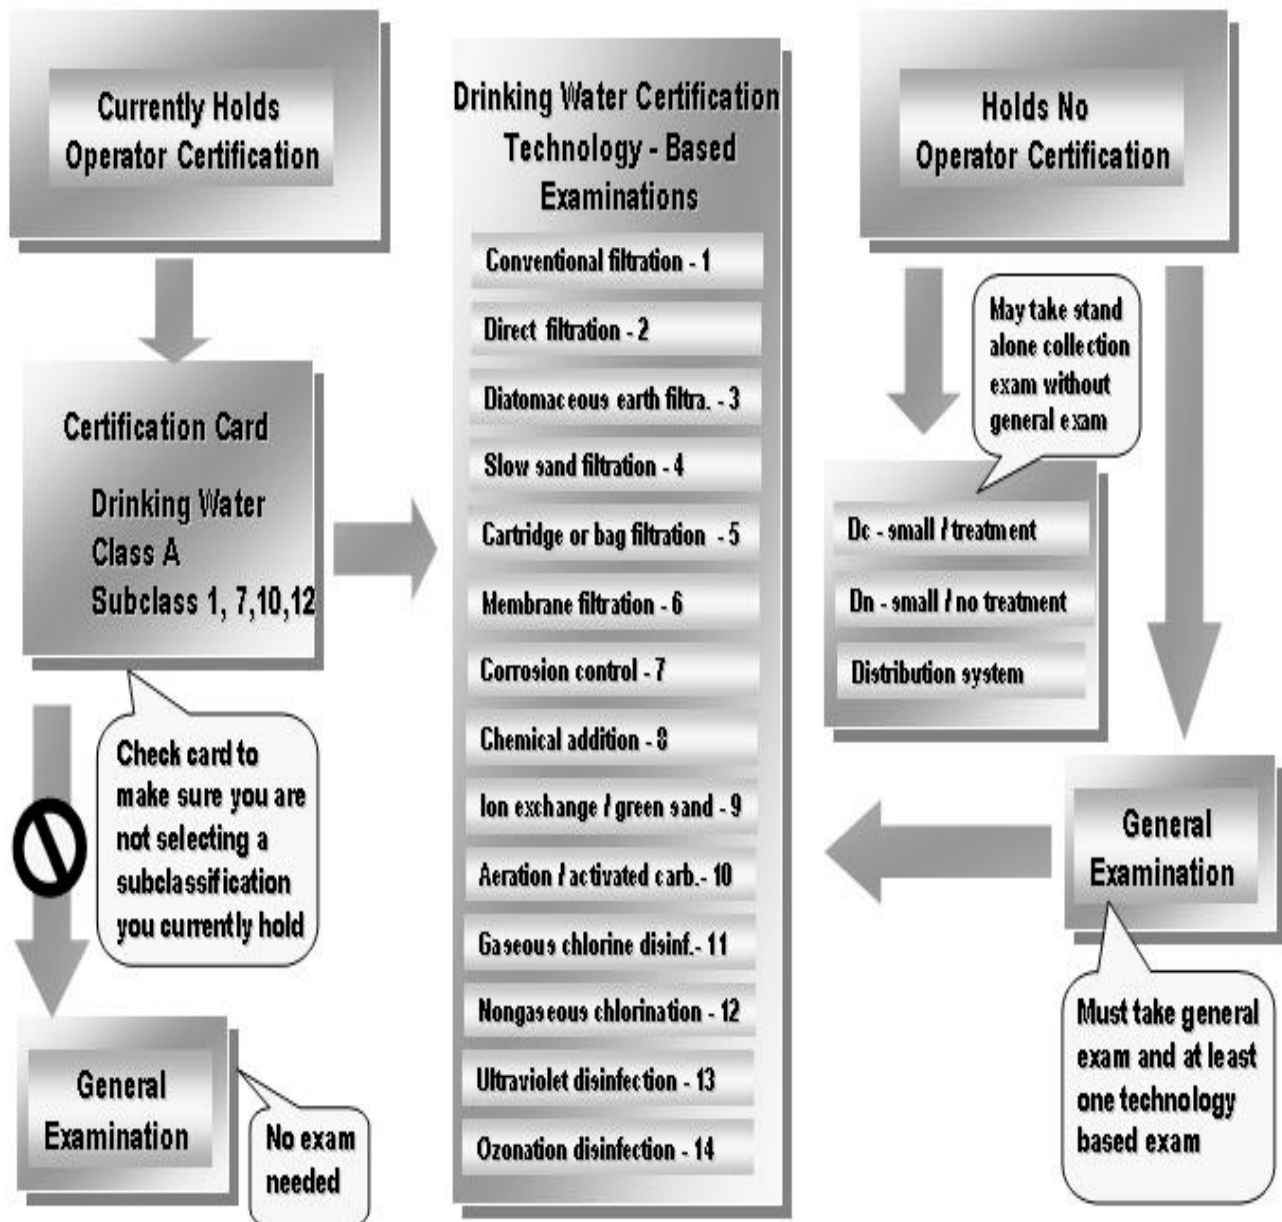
Currently Holds Operator Certification

Certification Card

Drinking Water
Class A
Subclass 1, 7,10,12

Check card to make sure you are not selecting a subclassification you currently hold

General Examination

No exam needed

Drinking Water Certification Technology - Based Examinations

Conventional filtration - 1

Direct filtration - 2

Diatomaceous earth filtra. - 3

Slow sand filtration - 4

Cartridge or bag filtration - 5

Membrane filtration - 6

Corrosion control - 7

Chemical addition - 8

Ion exchange / green sand - 9

Aeration / activated carb.- 10

Gaseous chlorine disinf.- 11

Nongaseous chlorination - 12

Ultraviolet disinfection - 13

Ozonation disinfection - 14

Holds No Operator Certification

May take stand alone collection exam without general exam

Dc - small / treatment

Dn - small / no treatment

Distribution system

General Examination

Must take general exam and at least one technology based exam